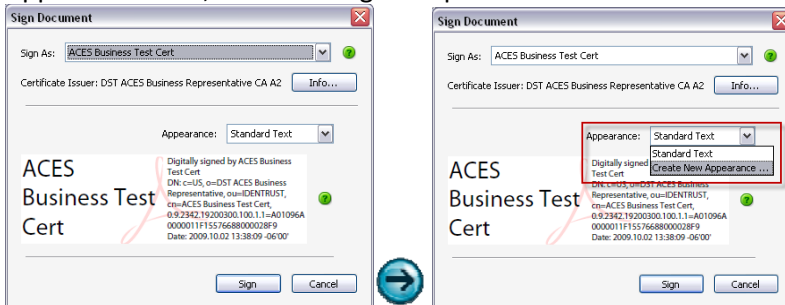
Sign Document

Sign As: ACES Business Test Cert

Certificate Issuer: DST ACES Business Representative CA A2 Info...

Appearance: Standard Text

ACES Business Test Cert

Digitally signed by ACES Business Test Cert
DN: c=US, o=DST ACES Business Representative, ou=IDENTRUST, cn=ACES Business Test Cert, 0.9.2342.19200300.100.1.1=A01096A0000011F1557668800028F9
Date: 2009.10.02 13:38:09 -06'00'

Sign Cancel

Sign Document

Sign As: ACES Business Test Cert

Certificate Issuer: DST ACES Business Representative CA A2 Info...

Appearance: Standard Text

Standard Text
Create New Appearance ...

ACES Business Test Cert

Digitally signed
Test Cert
DN: c=US, o=DST ACES Business Representative, ou=IDENTRUST, cn=ACES Business Test Cert, 0.9.2342.19200300.100.1.1=A01096A0000011F1557668800028F9
Date: 2009.10.02 13:38:09 -06'00'

Sign Cancel